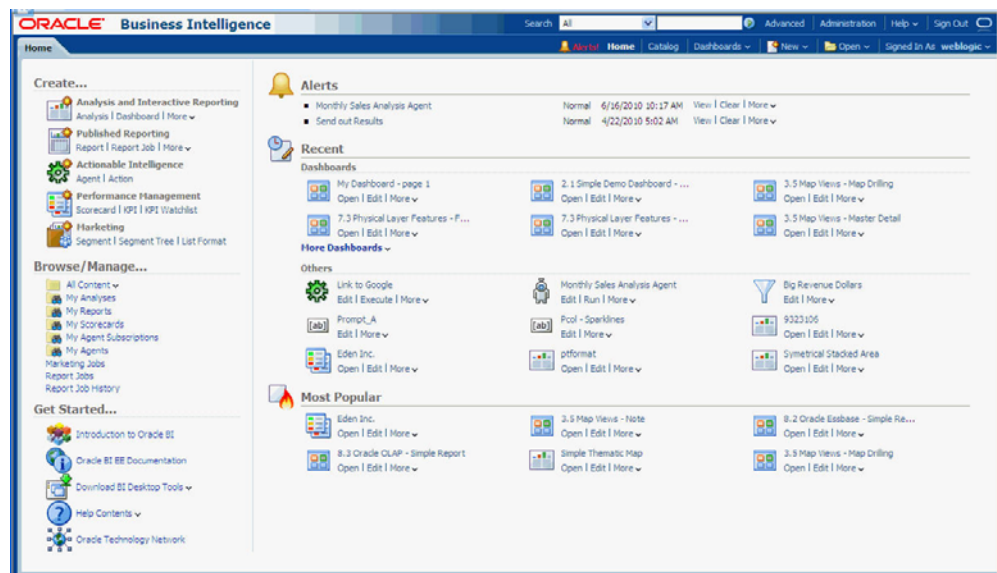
ORACLE Business Intelligence

Search All Advanced | Administration | Help | Sign Out

Home

Alerts! Home | Catalog | Dashboards | New | Open | Signed In As weblogic

Create...

Analysis and Interactive Reporting
Analysis | Dashboard | More

Published Reporting
Report | Report Job | More

Actionable Intelligence
Agent | Action

Performance Management
Scorecard | KPI | KPI Watchlist

Marketing
Segment | Segment Tree | List Format

Browse/Manage...

All Content
My Analyses
My Reports
My Scorecards
My Agent Subscriptions
My Agents
Marketing Jobs
Report Jobs
Report Job History

Get Started...

Introduction to Oracle BI
Oracle BI EE Documentation
Download BI Desktop Tools
Help Contents
Oracle Technology Network

Alerts

Monthly Sales Analysis Agent Normal 6/16/2010 10:17 AM View | Clear | More
Send out Results Normal 4/22/2010 5:02 AM View | Clear | More

Recent

Dashboards

My Dashboard - page 1
Open | Edit | More

2.1 Simple Demo Dashboard - ...
Open | Edit | More

3.5 Map Views - Map Drilling
Open | Edit | More

7.3 Physical Layer Features - F...
Open | Edit | More

7.3 Physical Layer Features - ...
Open | Edit | More

3.5 Map Views - Master Detail
Open | Edit | More

More Dashboards

Others

Link to Google
Edit | Execute | More

Monthly Sales Analysis Agent
Edit | Run | More

Big Revenue Dollars
Edit | More

Prompt_A
Edit | More

Pcol - Sparklines
Edit | More

9323106
Open | Edit | More

Eden Inc.
Open | Edit | More

ptformat
Open | Edit | More

Symetrical Stacked Area
Open | Edit | More

Most Popular

Eden Inc.
Open | Edit | More

3.5 Map Views - Note
Open | Edit | More

8.2 Oracle Essbase - Simple Re...
Open | Edit | More

8.3 Oracle OLAP - Simple Report
Open | Edit | More

Simple Thematic Map
Open | Edit | More

3.5 Map Views - Map Drilling
Open | Edit | More